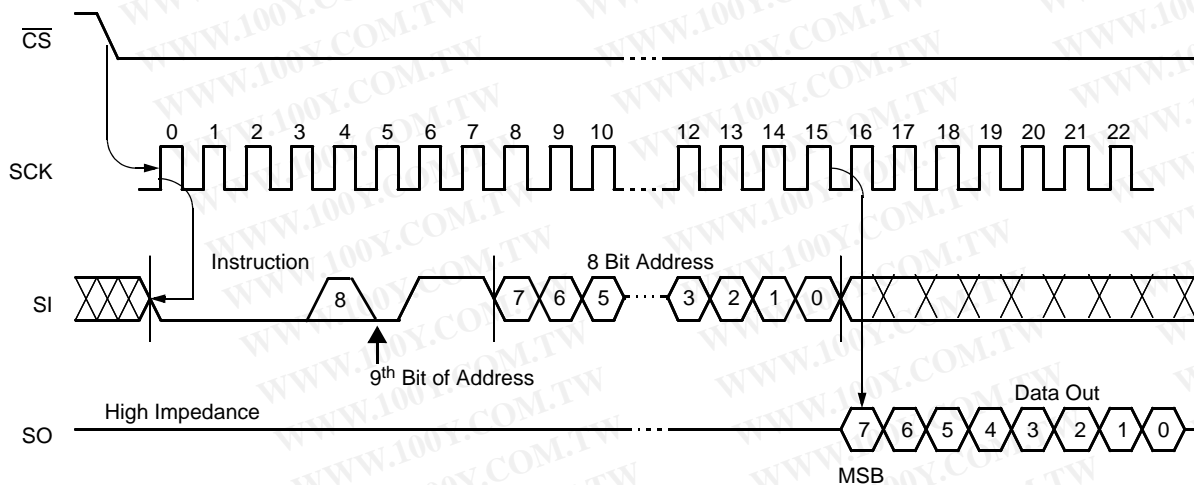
$\overline{CS}$

SCK

0 1 2 3 4 5 6 7 8 9 10 12 13 14 15 16 17 18 19 20 21 22

Instruction

8 Bit Address

SI

8

7 6 5 3 2 1 0

9$^{th}$ Bit of Address

High Impedance

Data Out

SO

7 6 5 4 3 2 1 0

MSB

WWW.100Y.COM.TW